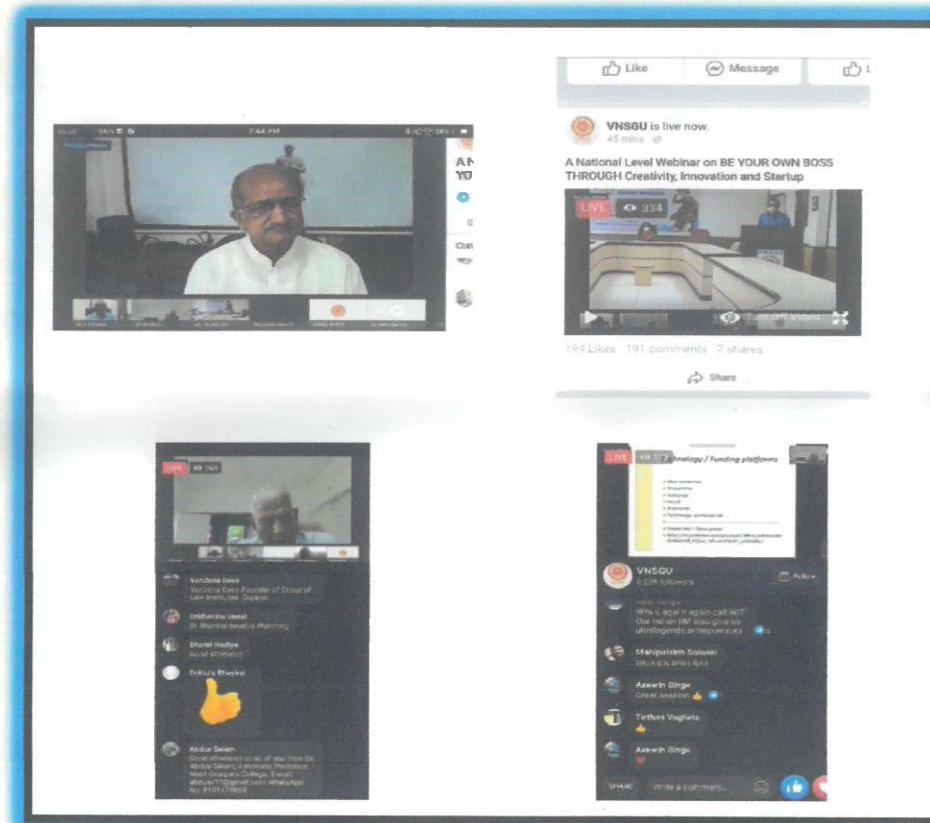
7:44 PM

A N
YO

Like

Message

VNSGU is live now.
45 mins

A National Level Webinar on BE YOUR OWN BOSS THROUGH Creativity, Innovation and Startup

LIVE 334

194 Likes 191 comments 7 shares

Share

LIVE

Vandana Dave
Vandana Dave Founder of Group of Law Institutes, Gujarat

Bhavesh Desai
Dr Bhavesh desai is Watching

Bharat Hadiya
Good afternoon

Dr.Asu's Bhaskar

Abdus Salam
Good afternoon to all of you from Dr. Abdus Salam, Associate Professor, West Guwahati College, Email abdus@gmail.com WhatsApp No. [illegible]

LIVE

Technology / Funding platforms

VNSGU
6,238 followers

Follow

Why is again n again call MIT
Our Indian IIM also give us ultra legends entrepreneurs

Mahipatsinh Solanki
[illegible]

Azewin Singh
Great session

Tirthan Vaghela

Azewin Singh

SHARE

Write a comment...